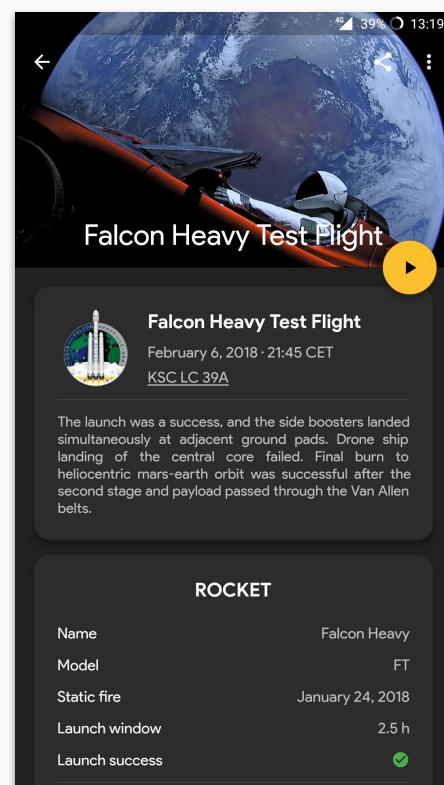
4G 39% 13:19

Falcon Heavy Test Flight

Falcon Heavy Test Flight
February 6, 2018 · 21:45 CET
KSC LC 39A

The launch was a success, and the side boosters landed simultaneously at adjacent ground pads. Drone ship landing of the central core failed. Final burn to heliocentric mars-earth orbit was successful after the second stage and payload passed through the Van Allen belts.

ROCKET

| Name | Falcon Heavy |
|---|---|
| Model | FT |
| Static fire | January 24, 2018 |
| Launch window | 2.5 h |
| Launch success | |